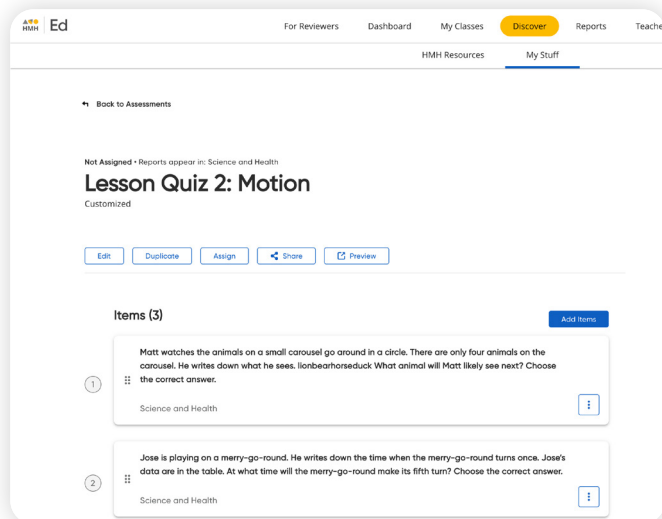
HMH | Ed

For Reviewers Dashboard My Classes Discover Reports Teache

HMH Resources My Stuff

Back to Assessments

Not Assigned • Reports appear in: Science and Health

Lesson Quiz 2: Motion

Customized

Edit Duplicate Assign Share Preview

Items (3)

Add Items

1

Matt watches the animals on a small carousel go around in a circle. There are only four animals on the carousel. He writes down what he sees. lionbearhorseduck What animal will Matt likely see next? Choose the correct answer.

Science and Health

2

Jose is playing on a merry-go-round. He writes down the time when the merry-go-round turns once. Jose's data are in the table. At what time will the merry-go-round make its fifth turn? Choose the correct answer.

Science and Health